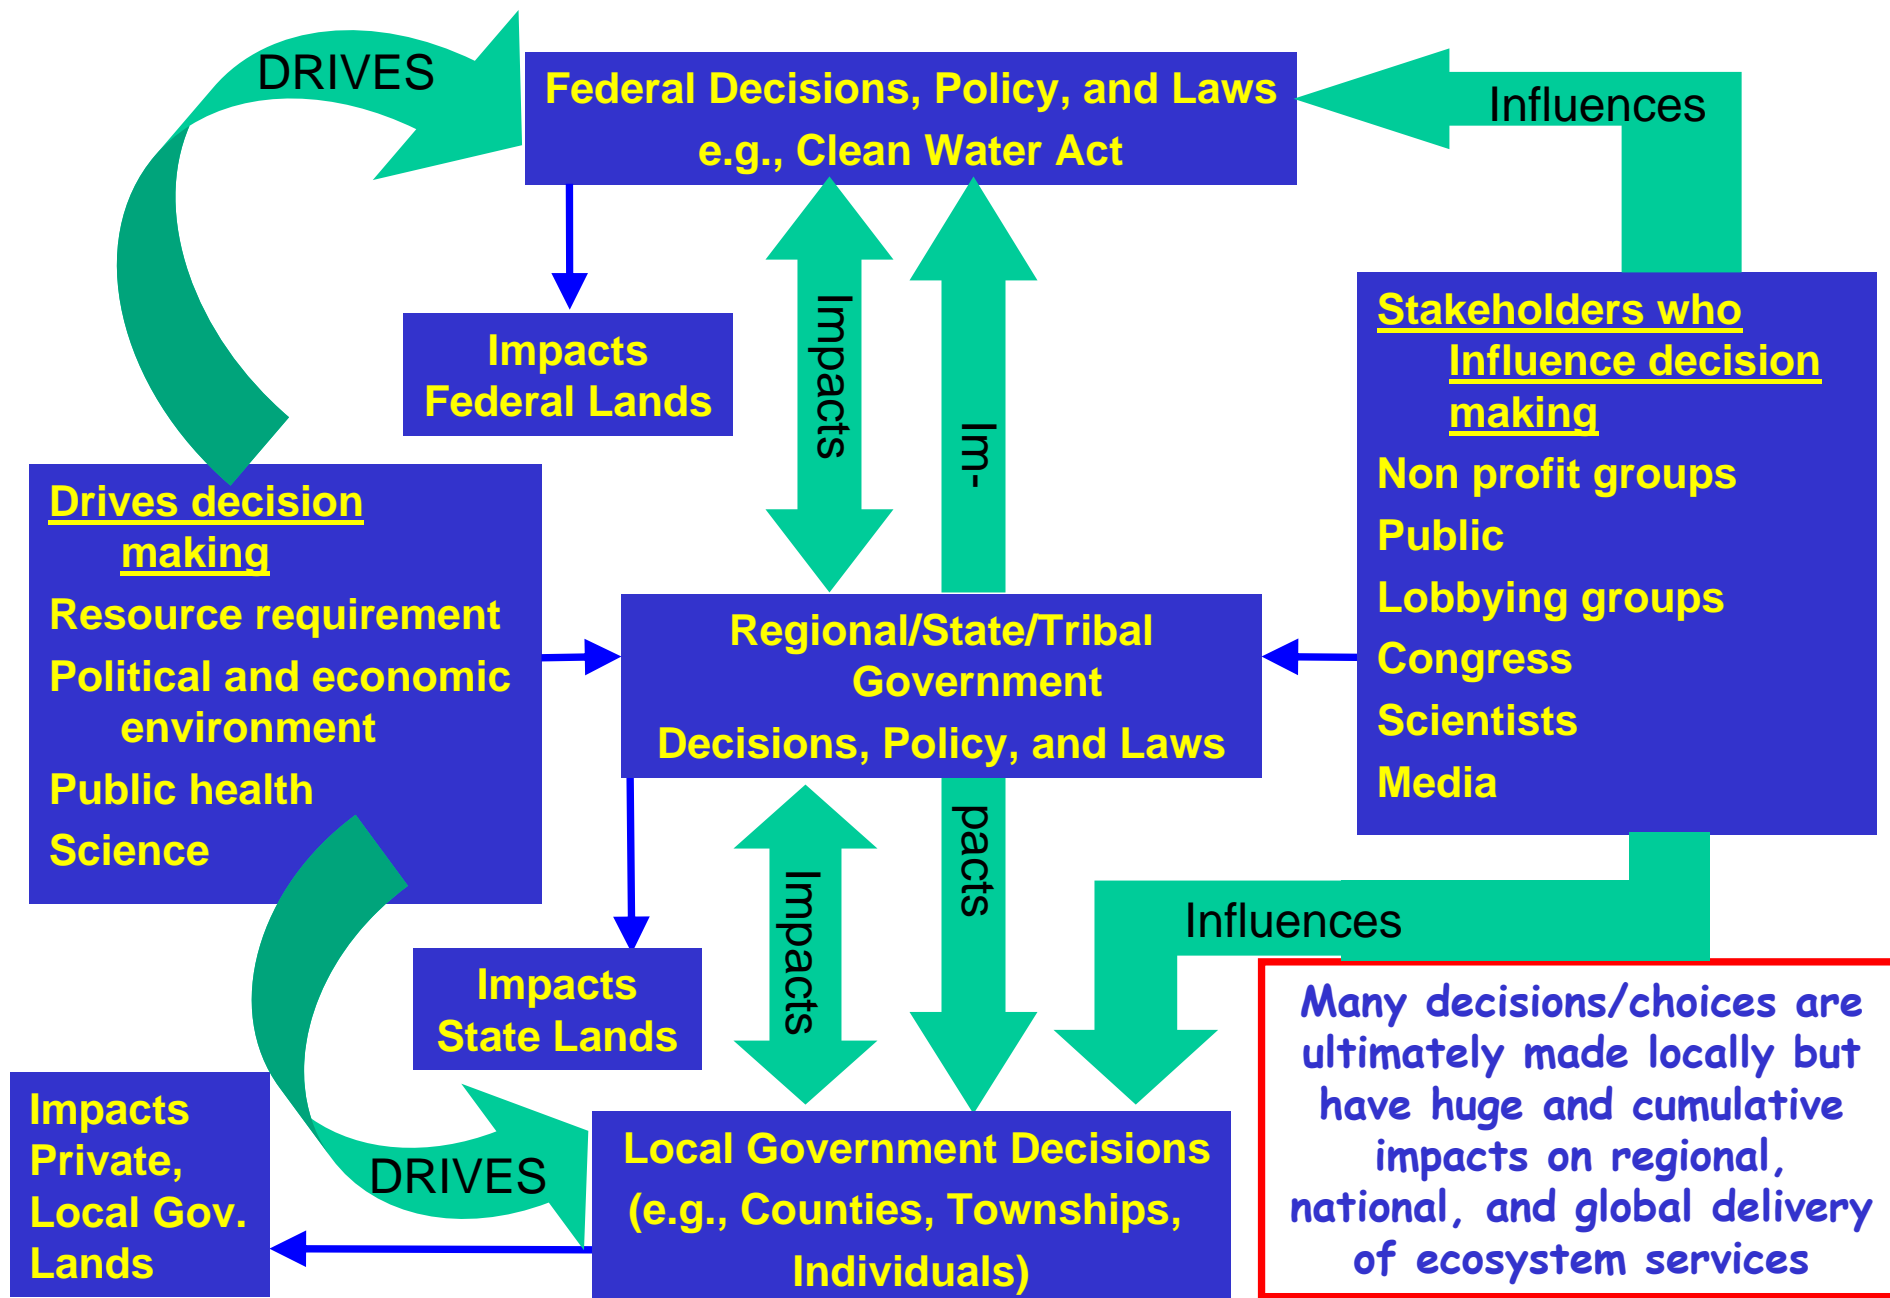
DRIVES

Federal Decisions, Policy, and Laws
e.g., Clean Water Act

Influences

Impacts
Federal Lands

Impacts

Im-

Stakeholders who Influence decision making
Non profit groups
Public
Lobbying groups
Congress
Scientists
Media

Drives decision making
Resource requirement
Political and economic environment
Public health
Science

Regional/State/Tribal Government
Decisions, Policy, and Laws

pacts

Impacts

Influences

Impacts
State Lands

Many decisions/choices are ultimately made locally but have huge and cumulative impacts on regional, national, and global delivery of ecosystem services

Impacts
Private,
Local Gov.
Lands

DRIVES

Local Government Decisions
(e.g., Counties, Townships, Individuals)